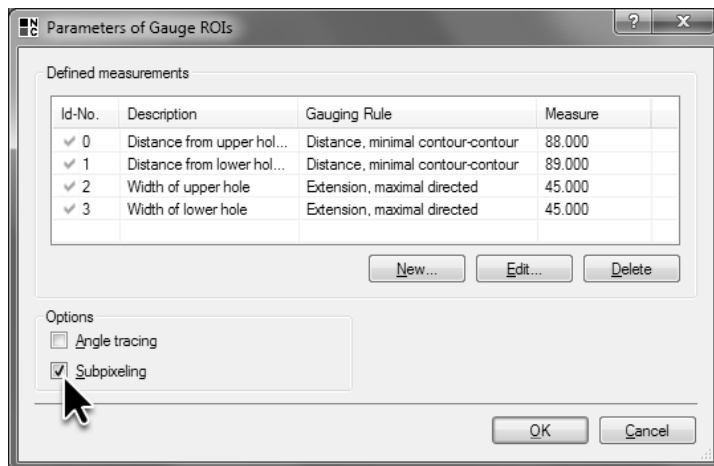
Parameters of Gauge ROIs

Defined measurements

| Id-No. | Description | Gauging Rule | Measure |
|---|---|---|---|
| ✓ 0 | Distance from upper hol... | Distance, minimal contour-contour | 88.000 |
| ✓ 1 | Distance from lower hol... | Distance, minimal contour-contour | 89.000 |
| ✓ 2 | Width of upper hole | Extension, maximal directed | 45.000 |
| ✓ 3 | Width of lower hole | Extension, maximal directed | 45.000 |

New... Edit... Delete

Options
Angle tracing
Subpixeling

OK Cancel